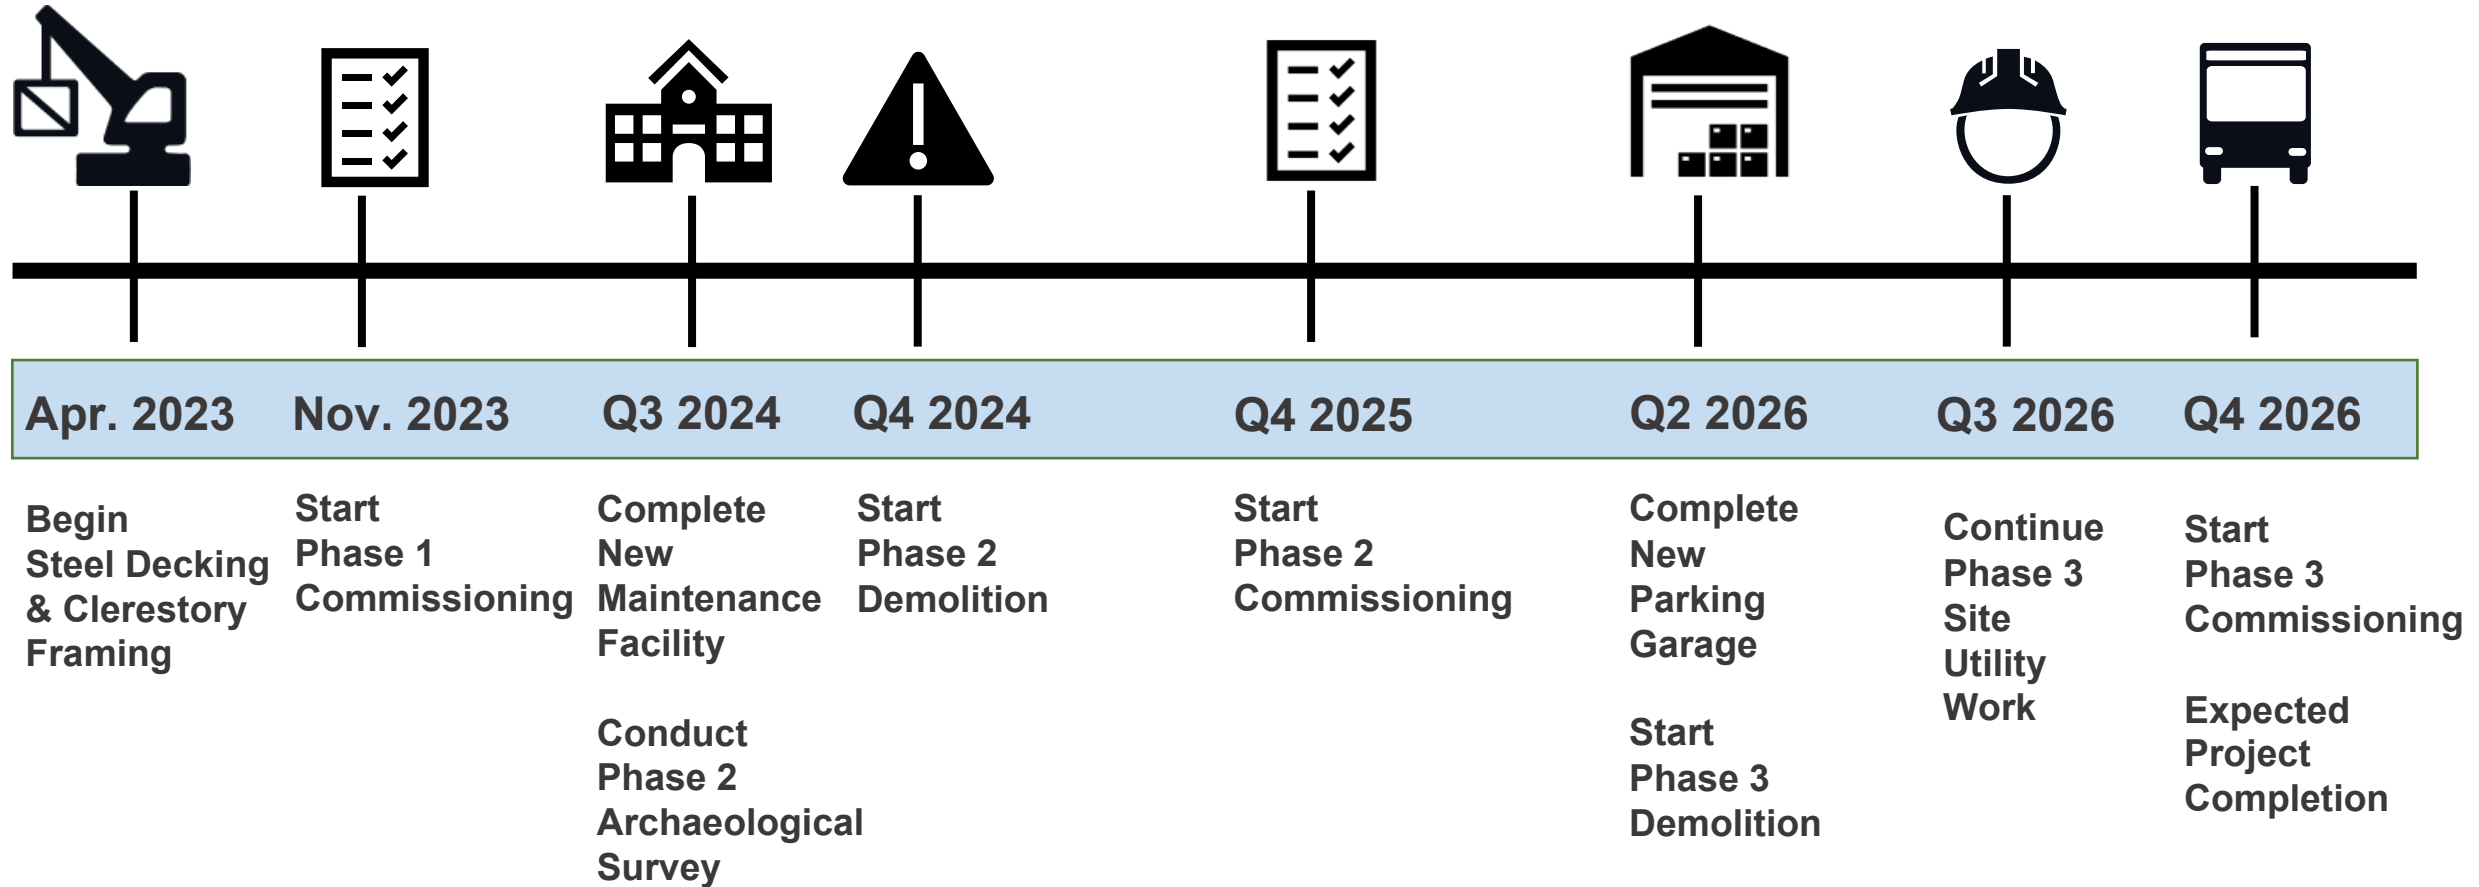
Apr. 2023 Nov. 2023 Q3 2024 Q4 2024 Q4 2025 Q2 2026 Q3 2026 Q4 2026

Begin Steel Decking & Clerestory Framing

Start Phase 1 Commissioning

Complete New Maintenance Facility

Conduct Phase 2 Archaeological Survey

Start Phase 2 Demolition

Start Phase 2 Commissioning

Complete New Parking Garage

Start Phase 3 Demolition

Continue Phase 3 Site Utility Work

Start Phase 3 Commissioning

Expected Project Completion